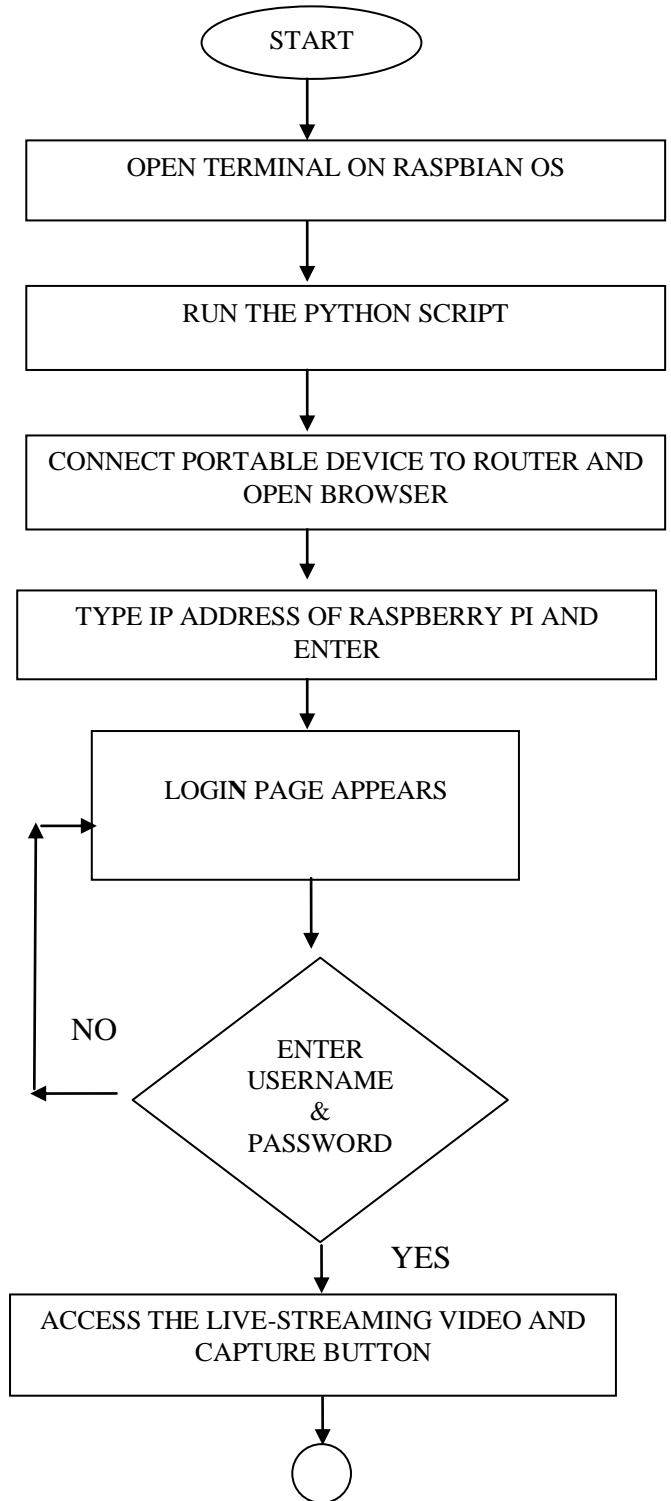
START

OPEN TERMINAL ON RASPBIAN OS

RUN THE PYTHON SCRIPT

CONNECT PORTABLE DEVICE TO ROUTER AND OPEN BROWSER

TYPE IP ADDRESS OF RASPBERRY PI AND ENTER

LOGIN PAGE APPEARS

NO

ENTER USERNAME & PASSWORD

YES

ACCESS THE LIVE-STREAMING VIDEO AND CAPTURE BUTTON